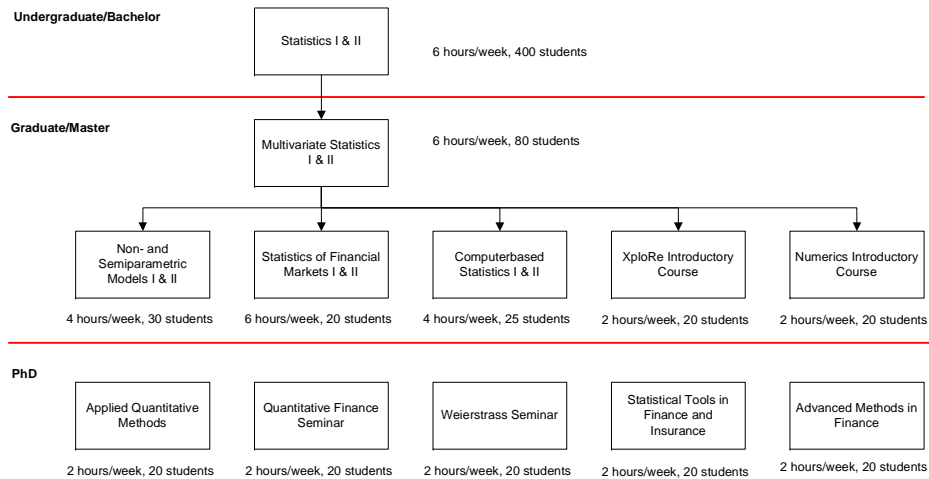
Undergraduate/Bachelor

Statistics I & II

6 hours/week, 400 students

Graduate/Master

Multivariate Statistics I & II

6 hours/week, 80 students

Non- and Semiparametric Models I & II

4 hours/week, 30 students

Statistics of Financial Markets I & II

6 hours/week, 20 students

Computerbased Statistics I & II

4 hours/week, 25 students

XploRe Introductory Course

2 hours/week, 20 students

Numerics Introductory Course

2 hours/week, 20 students

PhD

Applied Quantitative Methods

2 hours/week, 20 students

Quantitative Finance Seminar

2 hours/week, 20 students

Weierstrass Seminar

2 hours/week, 20 students

Statistical Tools in Finance and Insurance

2 hours/week, 20 students

Advanced Methods in Finance

2 hours/week, 20 students